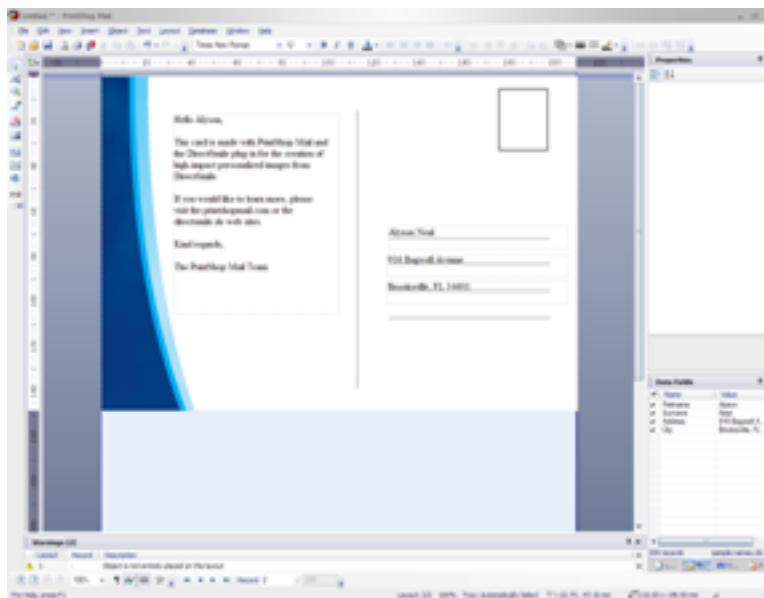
Untitled * - PrintShop Mail

File Edit View Insert Object Text Layout Database Window Help

Times New Roman

Properties

Hello Alyson,

This card is made with PrintShop Mail and the DirectSmile plug-in for the creation of high impact personalized images from DirectSmile.

If you would like to learn more, please visit the printshopmail.com or the directsmile.de web sites.

Kind regards,

The PrintShop Mail Team

Alyson Neal

916 Bagwell Avenue

Brooksville, FL 34601

Data Fields

| Name | Value |
|---|---|
| Firstname | Alyson |
| Surname | Neal |
| Address | 916 Bagwell A... |
| City | Brooksville, FL |

Warnings (1)

Layout Record Description

Object is not entirely placed on the layout

100%

Record 1

For Help, press F1